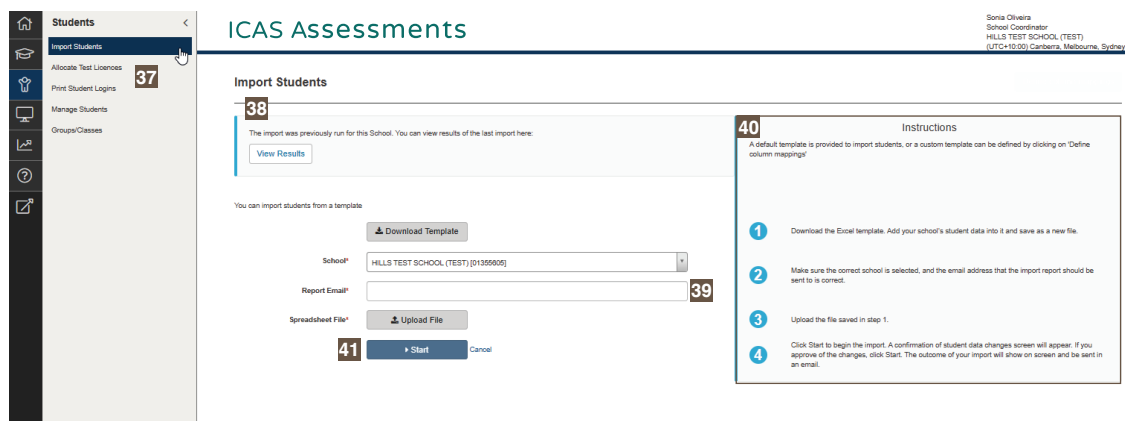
Students
Import Students
Allocate Test Licences
Print Student Logins
Manage Students
Groups/Classes
37

ICAS Assessments

Sonia Oliveira
School Coordinator
HILLS TEST SCHOOL (TEST)
(UTC+10:00) Canberra, Melbourne, Sydney

Import Students

38

The import was previously run for this School. You can view results of the last import here:
View Results

You can import students from a template
Download Template
School* HILLS TEST SCHOOL (TEST) [01355605]
Report Email*
39
Spreadsheet File* Upload File
41
Start Cancel

40
Instructions
A default template is provided to import students, or a custom template can be defined by clicking on 'Define column mappings'

1 Download the Excel template. Add your school's student data into it and save as a new file.

2 Make sure the correct school is selected, and the email address that the import report should be sent to is correct.

3 Upload the file saved in step 1.

4 Click Start to begin the import. A confirmation of student data changes screen will appear. If you approve of the changes, click Start. The outcome of your import will show on screen and be sent in an email.